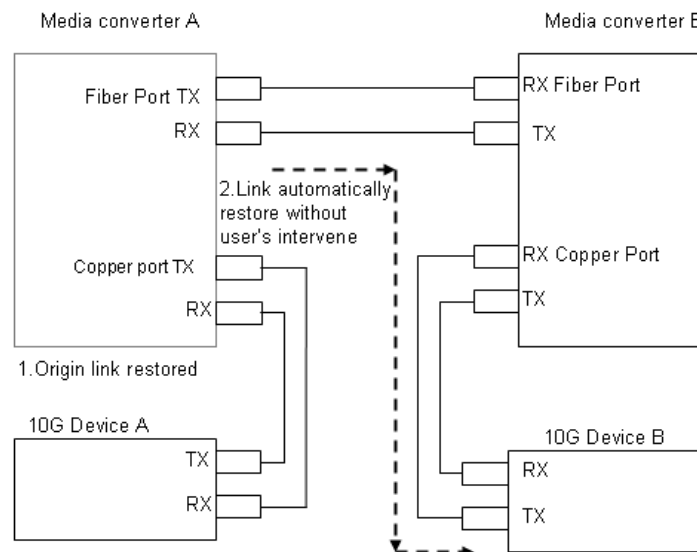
Media converter A

Media converter B

Fiber Port TX

RX

RX Fiber Port

TX

2.Link automatically restore without user's intervene

Copper port TX

RX

RX Copper Port

TX

1.Origin link restored

10G Device A

TX

RX

10G Device B

RX

TX